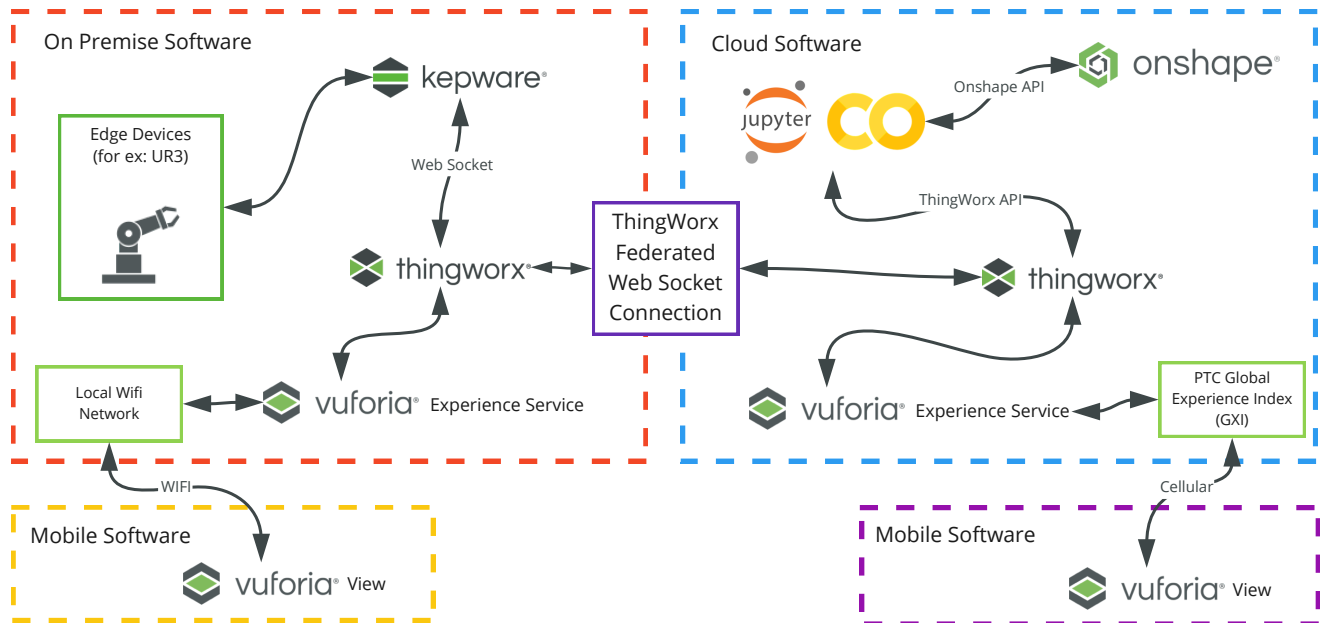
On Premise Software

kepware®

Edge Devices (for ex: UR3)

Web Socket

thingworx®

ThingWorx Federated Web Socket Connection

Local Wifi Network

vuforia® Experience Service

Cloud Software

onshape®

Onshape API

jupyter

CO

ThingWorx API

thingworx®

vuforia® Experience Service

PTC Global Experience Index (GXI)

WIFI

Mobile Software

vuforia® View

Cellular

Mobile Software

vuforia® View